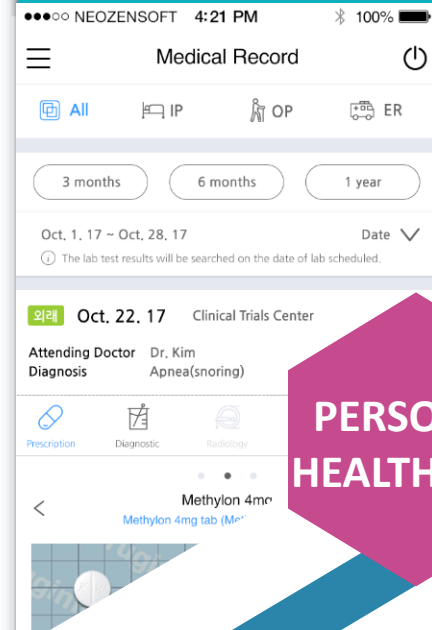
●●●○○ NEOZENSOFT 4:21 PM 100%

Medical Record

All IP OP ER

3 months 6 months 1 year

Oct. 1. 17 ~ Oct. 28. 17 Date

The lab test results will be searched on the date of lab scheduled.

외래 Oct. 22. 17 Clinical Trials Center

Attending Doctor Dr. Kim
Diagnosis Apnea(snoring)

Prescription Diagnostic Radiology

Methylon 4mg
Methylon 4mg tab (Me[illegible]

PERSO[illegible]
HEALTH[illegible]